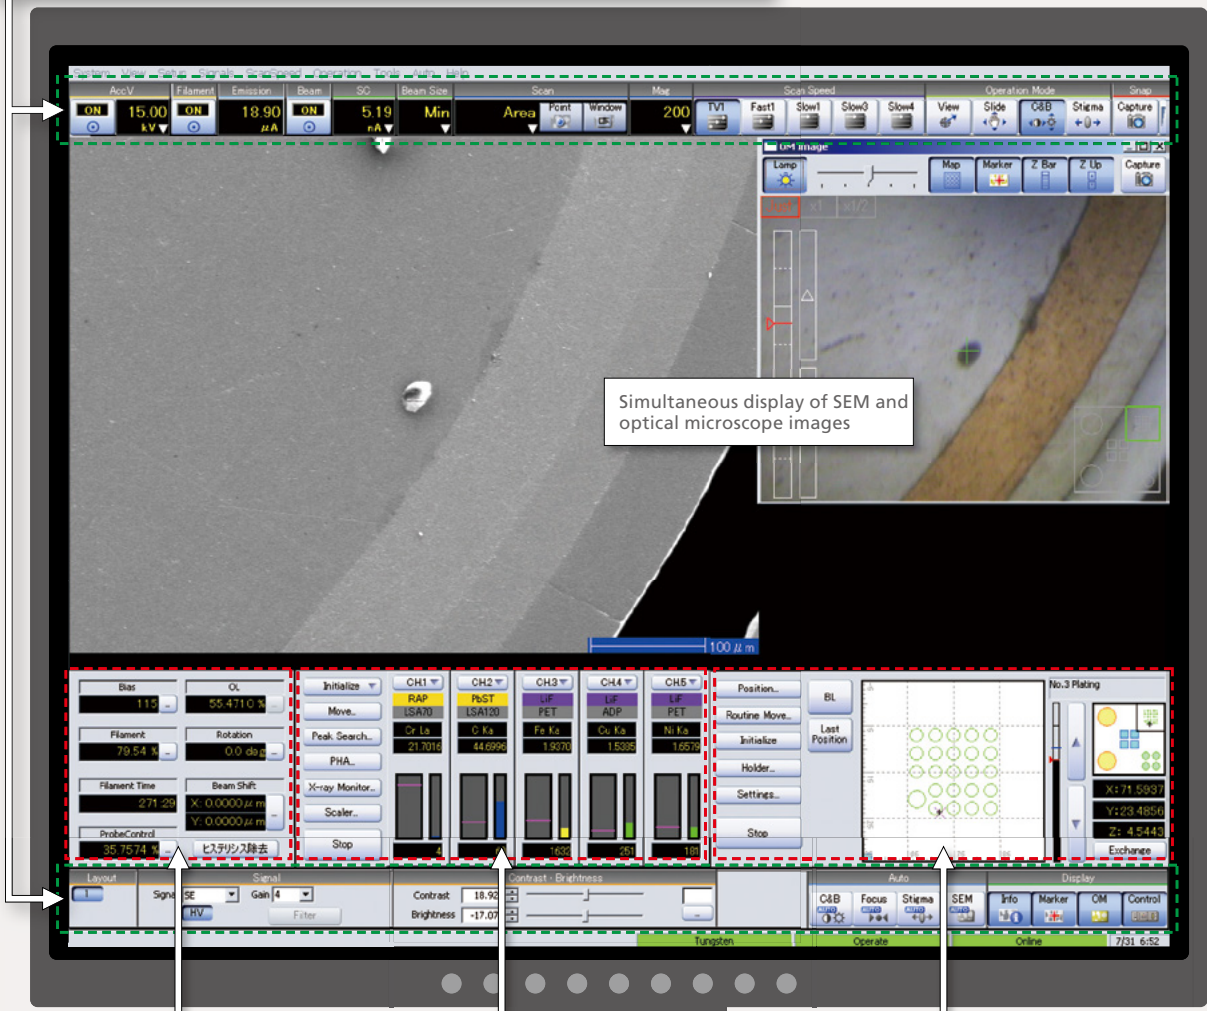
System View Setup Signals ScanSpeed Operation Tools Auto Help

AccV ON 15.00 kV
Filament ON
Emission 18.90 μA
Beam ON
SC 5.19 nA
Beam Size Min
Scan Area Point Window
Mag 200
Scan Speed TV1 Fast1 Slow1 Slow3 Slow4
Operation Mode View Slide C&B Stigma
Snap Capture

OM image
Lamp
Map Marker Z Bar Z Up Capture
x1/4 x1 x1/2

Simultaneous display of SEM and optical microscope images

100 μm

Bias 115
OL 55.4710 %
Filament 79.54 %
Rotation 0.0 deg
Filament Time 271:29
Beam Shift X: 0.0000 μm Y: 0.0000 μm
ProbeControl 35.7574 %
ヒステリシス除去

Initialize
Move...
Peak Search...
PHA...
X-ray Monitor...
Scaler...
Stop

| CH1 | CH2 | CH3 | CH4 | CH5 |
|---|---|---|---|---|
| RAP | PbST | LiF | LiF | LiF |
| LSA70 | LSA120 | PET | ADP | PET |
| Cr La | C Ka | Fe Ka | Cu Ka | Ni Ka |
| 21.7016 | 44.6996 | 1.9370 | 1.5385 | 1.6579 |
| 4 | | 1633 | 251 | 181 |

Position...
Routine Move...
Initialize
Holder...
Settings...
Stop
BL
Last Position

No.3 Plating
X: 71.5937
Y: 23.4856
Z: 4.5443
Exchange

Layout 1
Signal Signal SE Gain 4 HV Filter
Contrast 18.92
Brightness -17.07
Contrast · Brightness
Auto C&B Focus Stigma SEM
Display Info Marker OM Control

Tungsten Operate Online 7/31 6:52